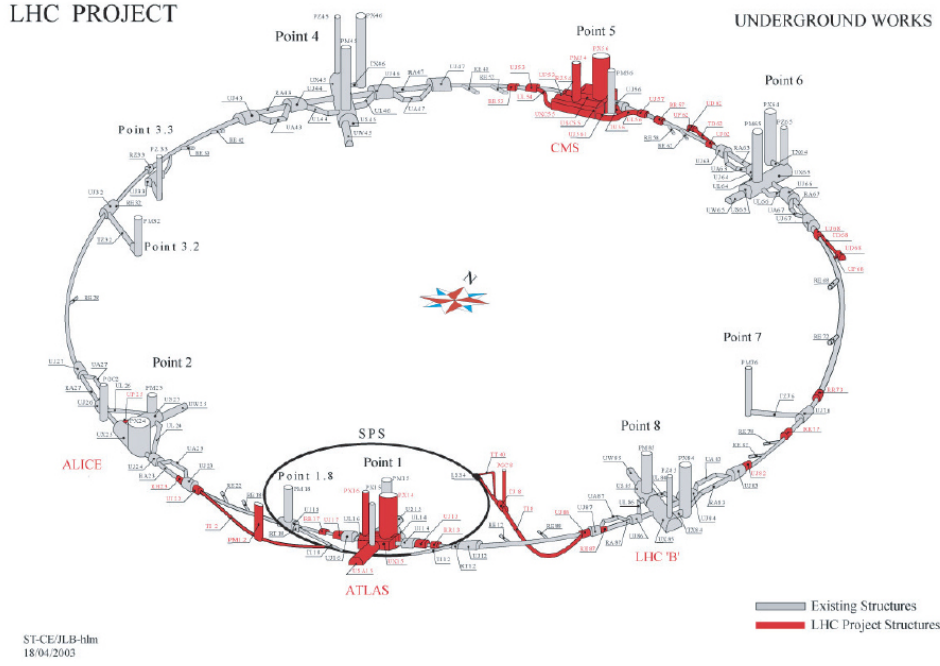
LHC PROJECT

UNDERGROUND WORKS

Point 4

Point 5

Point 6

Point 3.3

CMS

Point 3.2

N

Point 7

Point 2

SPS

Point 8

ALICE

Point 1.8

Point 1

LHC 'B'

ATLAS

Existing Structures

LHC Project Structures

ST-CE/JLB-hlm
18/04/2003